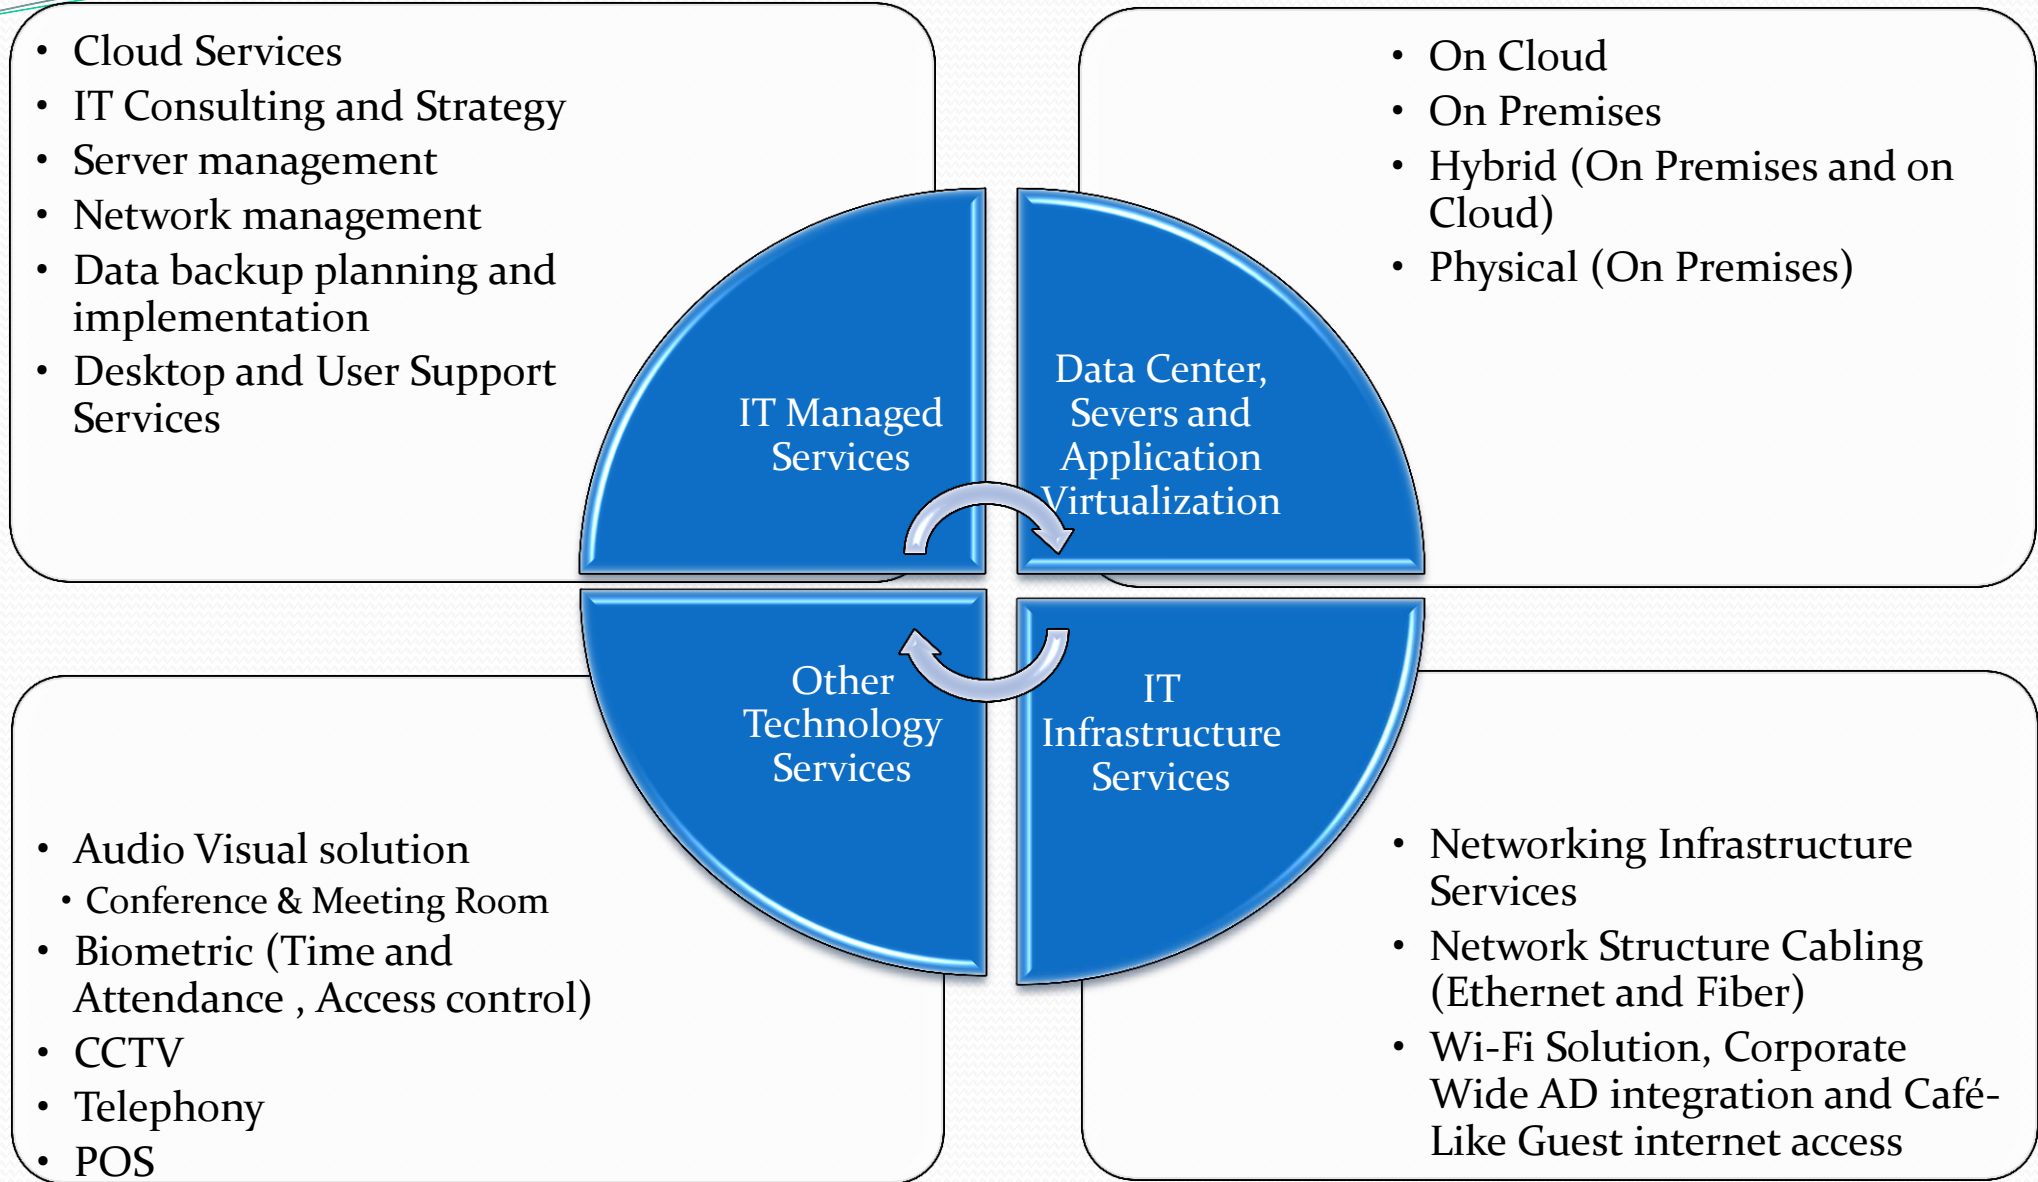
• Cloud Services
• IT Consulting and Strategy
• Server management
• Network management
• Data backup planning and implementation
• Desktop and User Support Services

• On Cloud
• On Premises
• Hybrid (On Premises and on Cloud)
• Physical (On Premises)

IT Managed Services

Data Center, Severs and Application Virtualization

Other Technology Services

IT Infrastructure Services

• Audio Visual solution
  • Conference & Meeting Room
• Biometric (Time and Attendance , Access control)
• CCTV
• Telephony
• POS

• Networking Infrastructure Services
• Network Structure Cabling (Ethernet and Fiber)
• Wi-Fi Solution, Corporate Wide AD integration and Café-Like Guest internet access